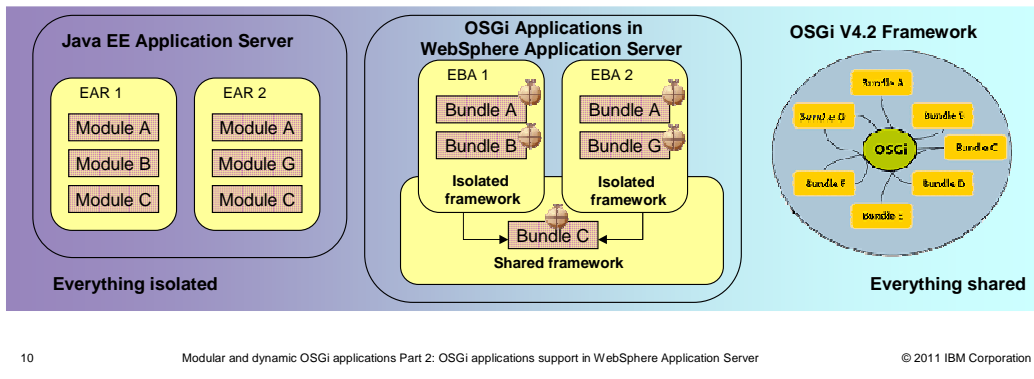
Java EE Application Server

EAR 1
Module A
Module B
Module C

EAR 2
Module A
Module G
Module C

Everything isolated

OSGi Applications in WebSphere Application Server

EBA 1
Bundle A
Bundle B
Isolated framework

EBA 2
Bundle A
Bundle G
Isolated framework

Bundle C
Shared framework

OSGi V4.2 Framework

Bundle A
Bundle G
Bundle B
OSGi
Bundle C
Bundle F
Bundle D
Bundle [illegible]

Everything shared

10 Modular and dynamic OSGi applications Part 2: OSGi applications support in WebSphere Application Server © 2011 IBM Corporation